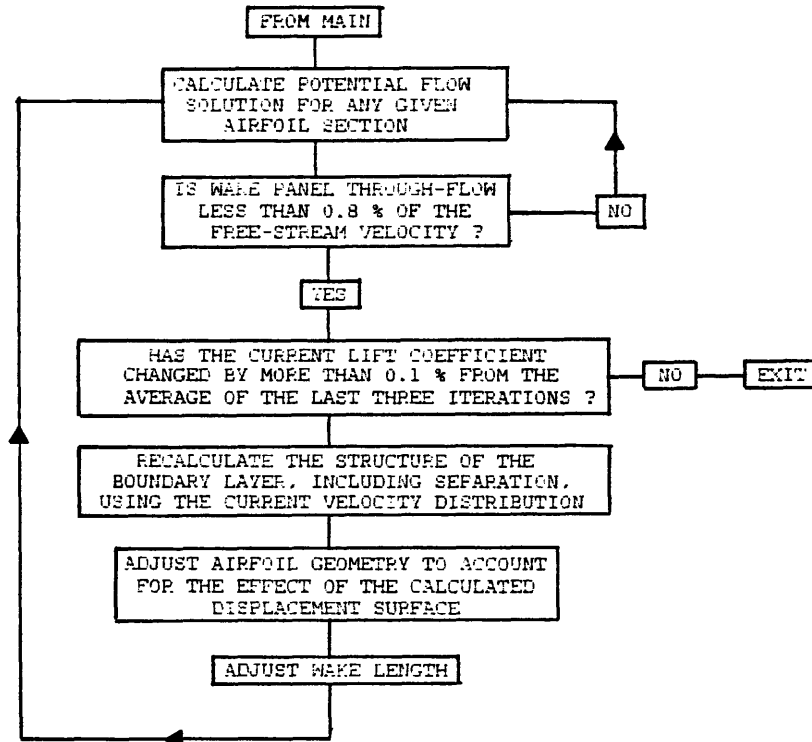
FROM MAIN

CALCULATE POTENTIAL FLOW SOLUTION FOR ANY GIVEN AIRFOIL SECTION

IS WAKE PANEL THROUGH-FLOW LESS THAN 0.8 % OF THE FREE-STREAM VELOCITY ?

NO

YES

HAS THE CURRENT LIFT COEFFICIENT CHANGED BY MORE THAN 0.1 % FROM THE AVERAGE OF THE LAST THREE ITERATIONS ?

NO

EXIT

RECALCULATE THE STRUCTURE OF THE BOUNDARY LAYER, INCLUDING SEPARATION, USING THE CURRENT VELOCITY DISTRIBUTION

ADJUST AIRFOIL GEOMETRY TO ACCOUNT FOR THE EFFECT OF THE CALCULATED DISPLACEMENT SURFACE

ADJUST WAKE LENGTH